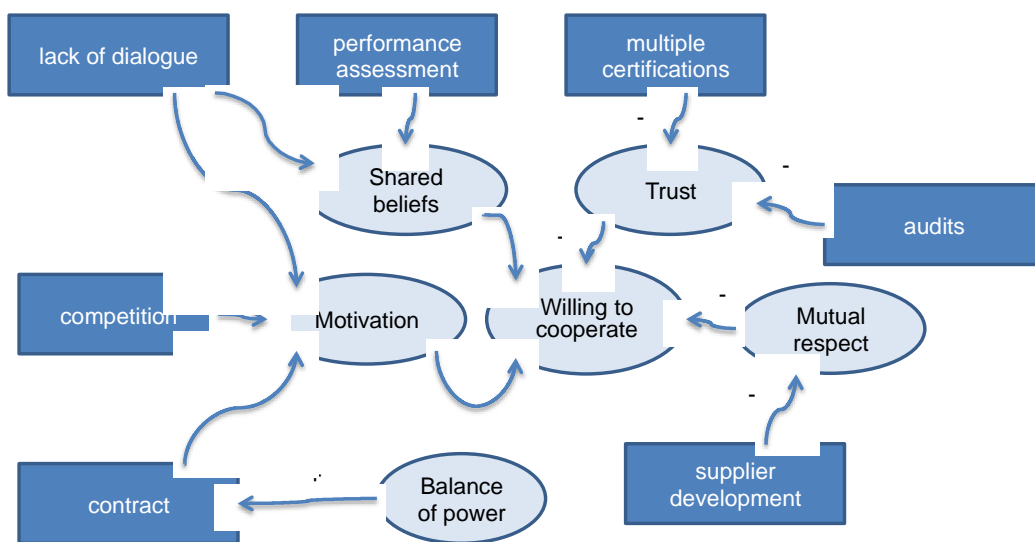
lack of dialogue

performance assessment

multiple certifications

-

Snared beliefs

Trust

-

audits

-

competition

Motivation

Willing to cooperate

-

Mutual respect

-

supplier development

contract

Balance of power